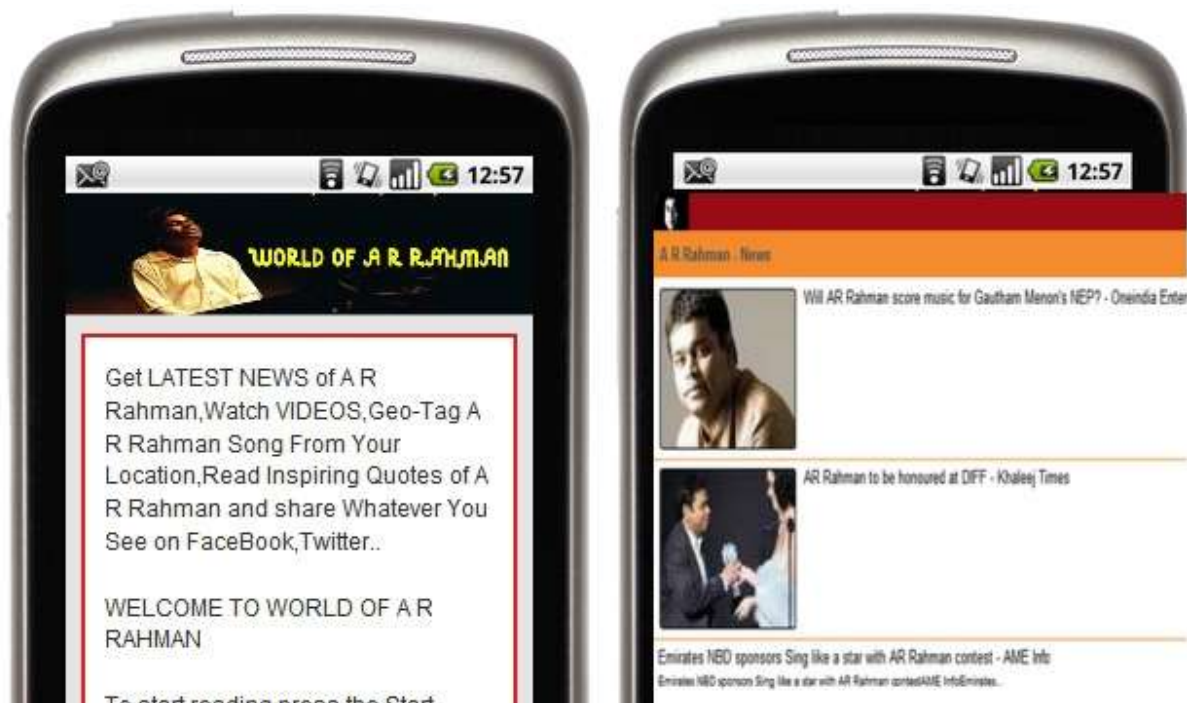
12:57

WORLD OF A R RAHMAN

Get LATEST NEWS of A R Rahman,Watch VIDEOS,Geo-Tag A R Rahman Song From Your Location,Read Inspiring Quotes of A R Rahman and share Whatever You See on FaceBook,Twitter..

WELCOME TO WORLD OF A R RAHMAN

To start reading press the Start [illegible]

12:57

A R Rahman - News

Will AR Rahman score music for Gautham Menon's NEP? - Oneindia Enter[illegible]

AR Rahman to be honoured at DIFF - Khaleej Times

Emirates NBD sponsors Sing like a star with AR Rahman contest - AME Info

Emirates NBD sponsors Sing like a star with AR Rahman contestAME InfoEmirates..